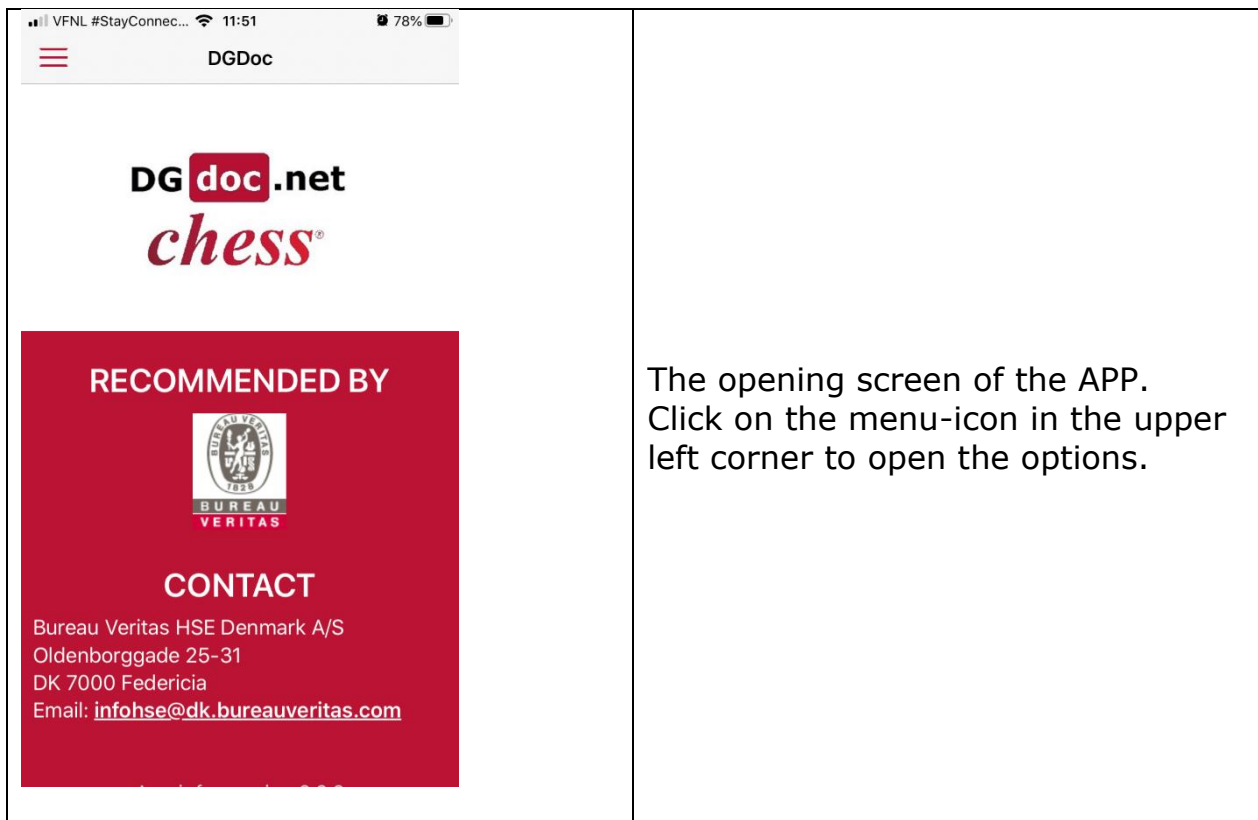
| | |
|---|---|
| VFNL #StayConnec... 11:51 78% DGDoc DG doc .net chess® RECOMMENDED BY 1828 BUREAU VERITAS CONTACT Bureau Veritas HSE Denmark A/S Oldenborggade 25-31 DK 7000 Federicia Email: infohse@dk.bureauveritas.com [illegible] | The opening screen of the APP. Click on the menu-icon in the upper left corner to open the options. |